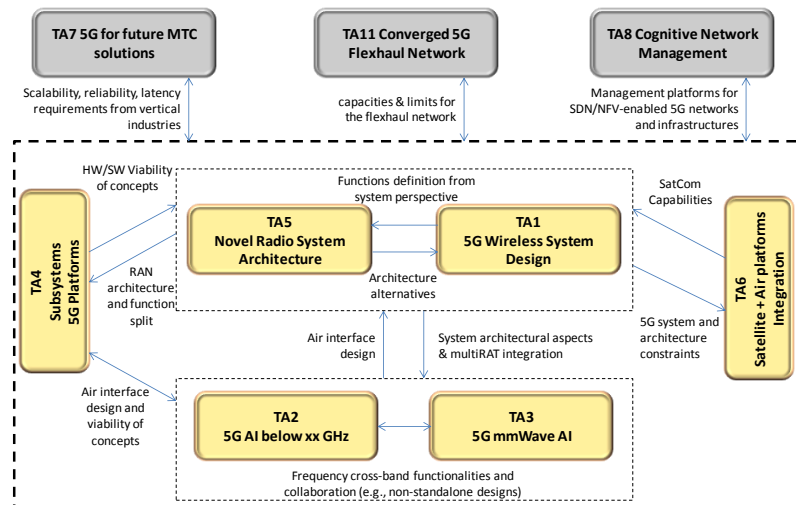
TA7 5G for future MTC solutions

TA11 Converged 5G Flexhaul Network

TA8 Cognitive Network Management

Scalability, reliability, latency requirements from vertical industries

capacities & limits for the flexhaul network

Management platforms for SDN/NFV-enabled 5G networks and infrastructures

HW/SW Viability of concepts

Functions definition from system perspective

SatCom Capabilities

TA4 Subsystems 5G Platforms

TA5 Novel Radio System Architecture

TA1 5G Wireless System Design

TA6 Satellite + Air platforms Integration

RAN architecture and function split

Architecture alternatives

5G system and architecture constraints

Air interface design

System architectural aspects & multiRAT integration

Air interface design and viability of concepts

TA2 5G AI below xx GHz

TA3 5G mmWave AI

Frequency cross-band functionalities and collaboration (e.g., non-standalone designs)